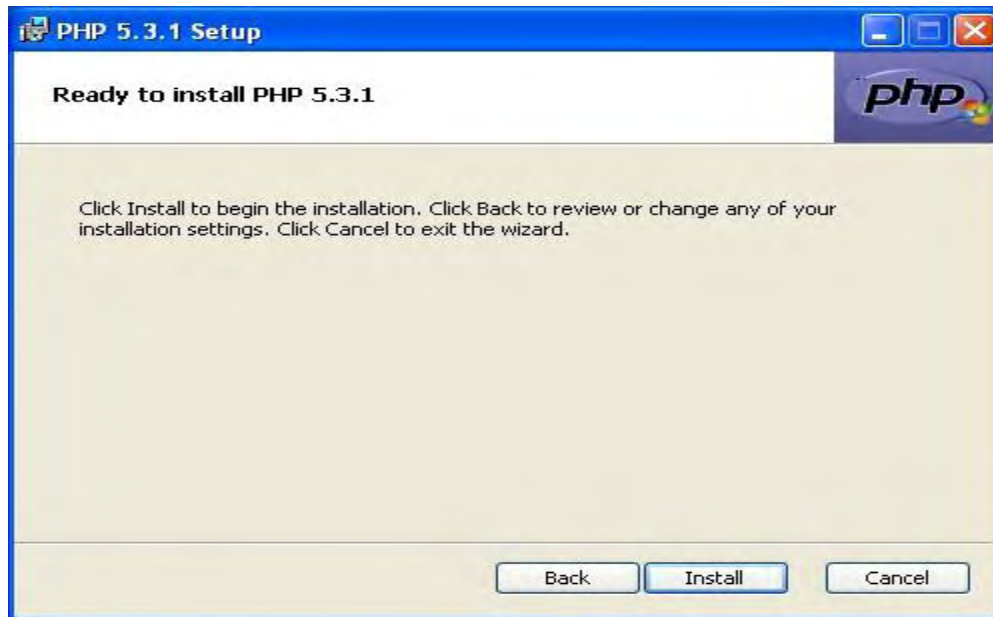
PHP 5.3.1 Setup

Ready to install PHP 5.3.1

php

Click Install to begin the installation. Click Back to review or change any of your installation settings. Click Cancel to exit the wizard.

Back

Install

Cancel